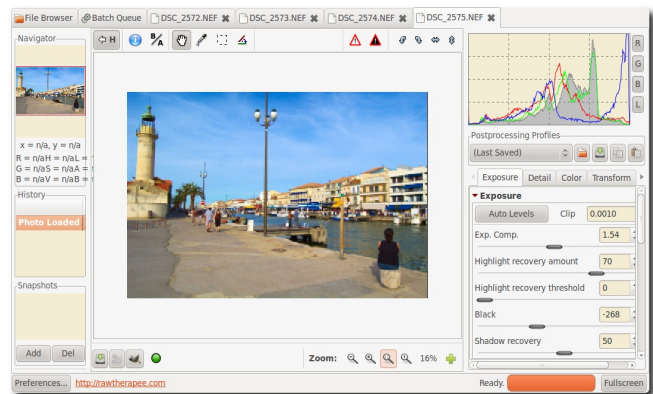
File Browser
Batch Queue
DSC_2572.NEF
DSC_2573.NEF
DSC_2574.NEF
DSC_2575.NEF

Navigator
x = n/a, y = n/a
R = n/aH = n/aL =
G = n/aS = n/aA =
B = n/aV = n/aB =

History
Photo Loaded

Snapshots
Add
Del

H

R
G
B
L

Postprocessing Profiles
(Last Saved)

Exposure
Detail
Color
Transform

Exposure
Auto Levels
Clip
0.0010
Exp. Comp.
1.54
Highlight recovery amount
70
Highlight recovery threshold
0
Black
-268
Shadow recovery
50

Zoom:
16%

Preferences...
http://rawtherapee.com
Ready.
Fullscreen